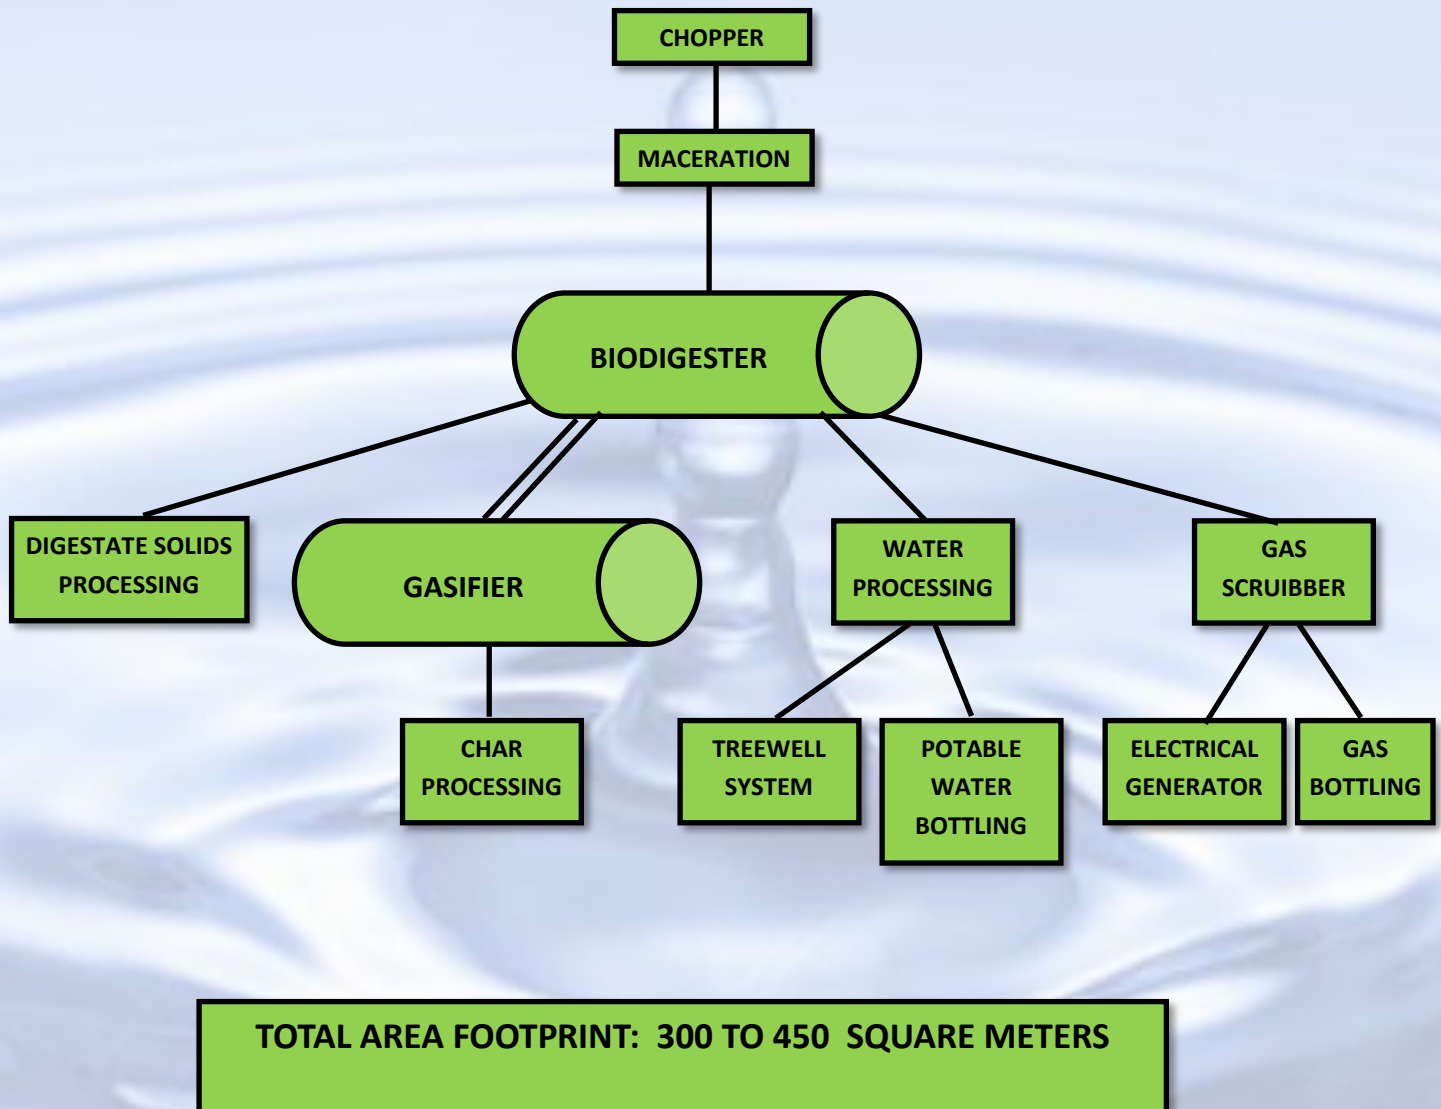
CHOPPER

MACERATION

BIODIGESTER

DIGESTATE SOLIDS PROCESSING

GASIFIER

WATER PROCESSING

GAS SCRUIBBER

CHAR PROCESSING

TREEWELL SYSTEM

POTABLE WATER BOTTLING

ELECTRICAL GENERATOR

GAS BOTTLING

TOTAL AREA FOOTPRINT: 300 TO 450 SQUARE METERS